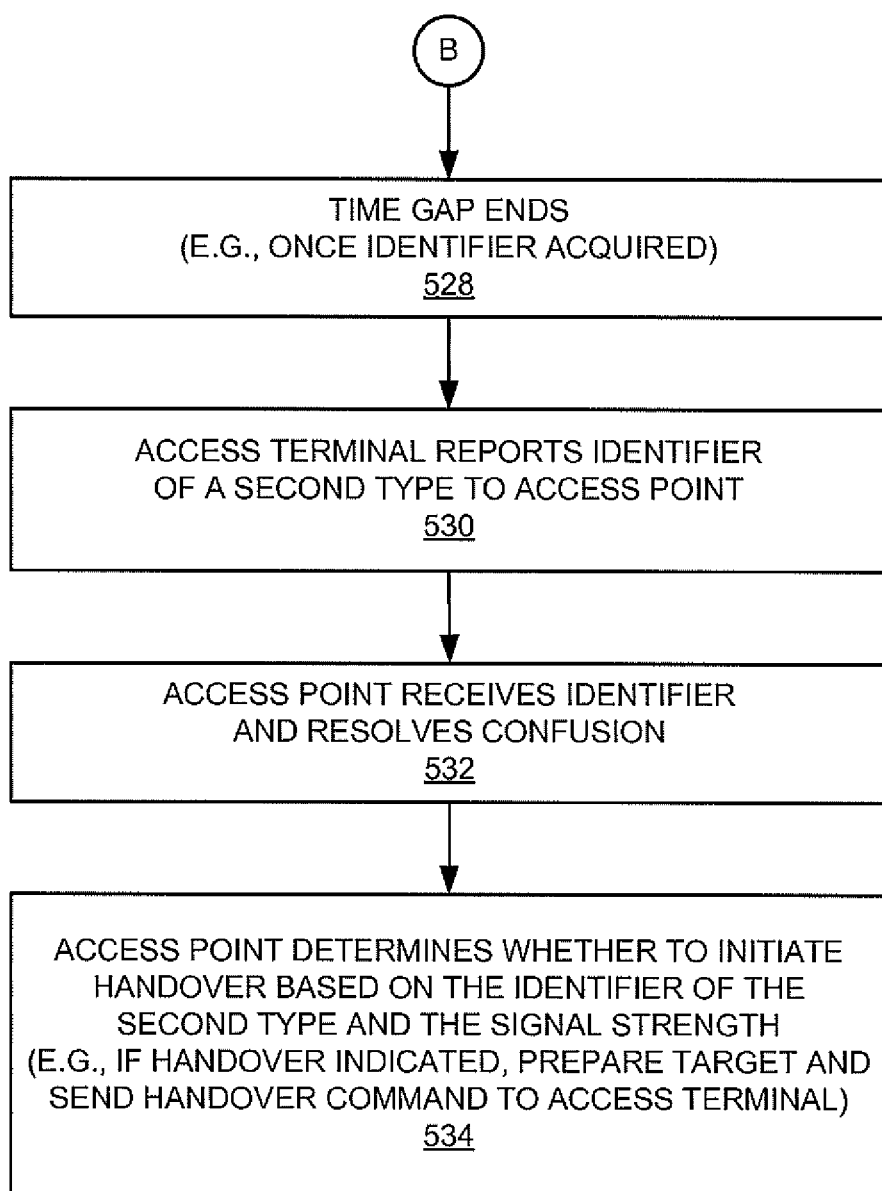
B

TIME GAP ENDS
(E.G., ONCE IDENTIFIER ACQUIRED)
528

ACCESS TERMINAL REPORTS IDENTIFIER OF A SECOND TYPE TO ACCESS POINT
530

ACCESS POINT RECEIVES IDENTIFIER AND RESOLVES CONFUSION
532

ACCESS POINT DETERMINES WHETHER TO INITIATE HANDOVER BASED ON THE IDENTIFIER OF THE SECOND TYPE AND THE SIGNAL STRENGTH
(E.G., IF HANDOVER INDICATED, PREPARE TARGET AND SEND HANDOVER COMMAND TO ACCESS TERMINAL)
534